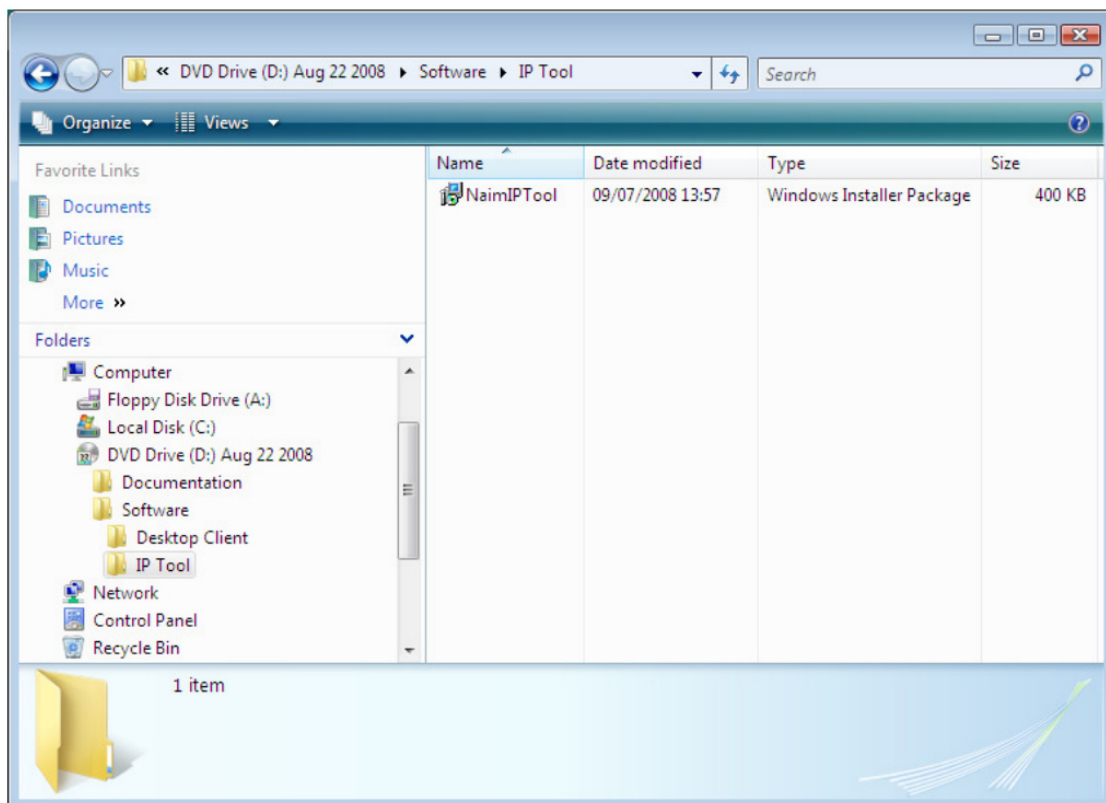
« DVD Drive (D:) Aug 22 2008 ▸ Software ▸ IP Tool

Search

Organize ▾ Views ▾

Favorite Links

Documents

Pictures

Music

More »

Folders

Computer

Floppy Disk Drive (A:)

Local Disk (C:)

DVD Drive (D:) Aug 22 2008

Documentation

Software

Desktop Client

IP Tool

Network

Control Panel

Recycle Bin

| Name | Date modified | Type | Size |
|---|---|---|---|
| NaimIPTool | 09/07/2008 13:57 | Windows Installer Package | 400 KB |

1 item